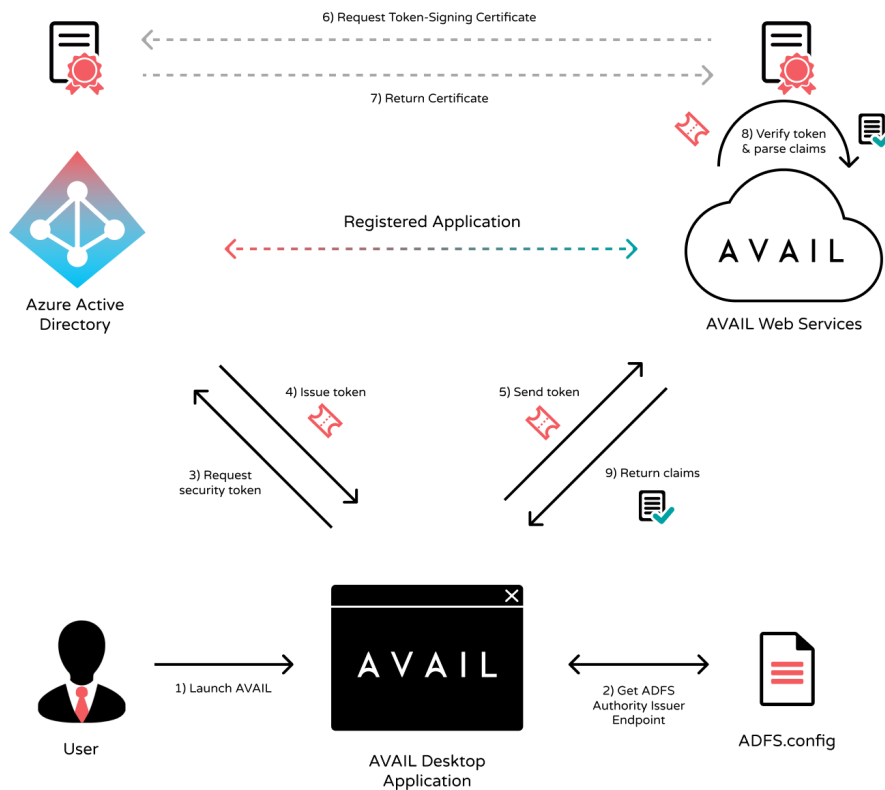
6) Request Token-Signing Certificate

7) Return Certificate

8) Verify token & parse claims

Registered Application

Azure Active Directory

AVAIL

AVAIL Web Services

4) Issue token

5) Send token

3) Request security token

9) Return claims

AVAIL

User

1) Launch AVAIL

2) Get ADFS Authority Issuer Endpoint

AVAIL Desktop Application

ADFS.config